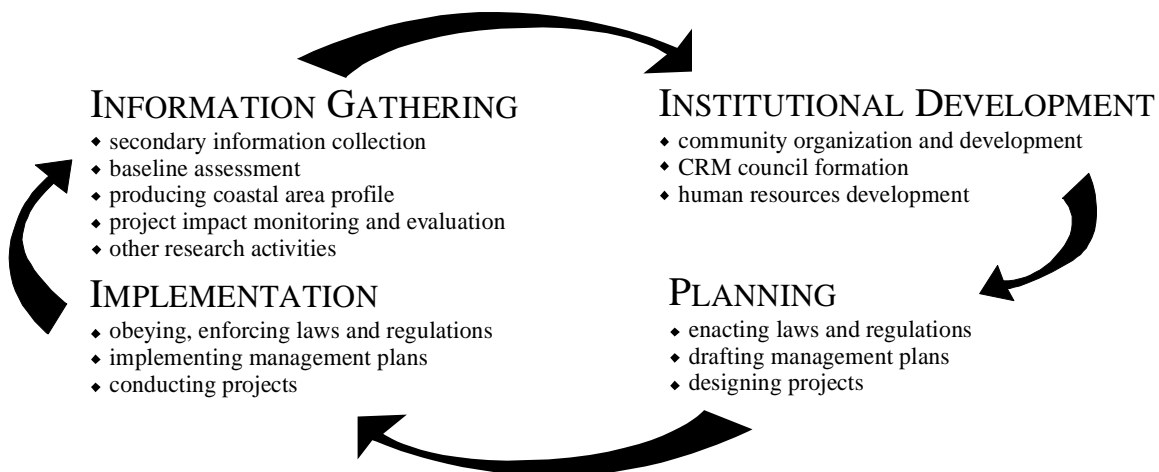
INFORMATION GATHERING
- secondary information collection
- baseline assessment
- producing coastal area profile
- project impact monitoring and evaluation
- other research activities

INSTITUTIONAL DEVELOPMENT
- community organization and development
- CRM council formation
- human resources development

IMPLEMENTATION
- obeying, enforcing laws and regulations
- implementing management plans
- conducting projects

PLANNING
- enacting laws and regulations
- drafting management plans
- designing projects